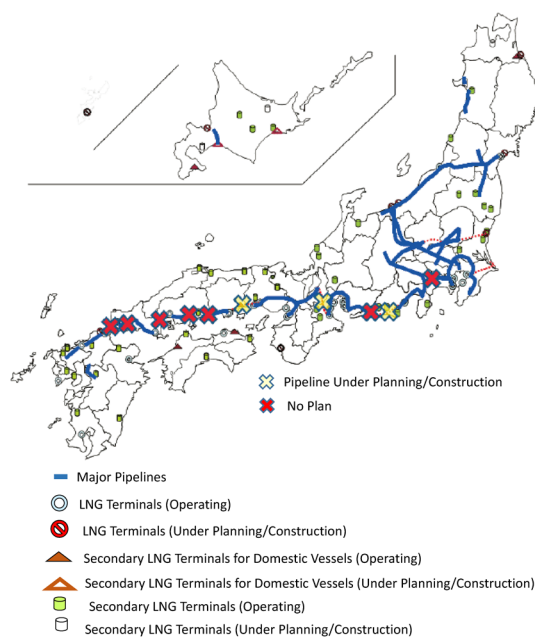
Pipeline Under Planning/Construction
No Plan

Major Pipelines
LNG Terminals (Operating)
LNG Terminals (Under Planning/Construction)
Secondary LNG Terminals for Domestic Vessels (Operating)
Secondary LNG Terminals for Domestic Vessels (Under Planning/Construction)
Secondary LNG Terminals (Operating)
Secondary LNG Terminals (Under Planning/Construction)